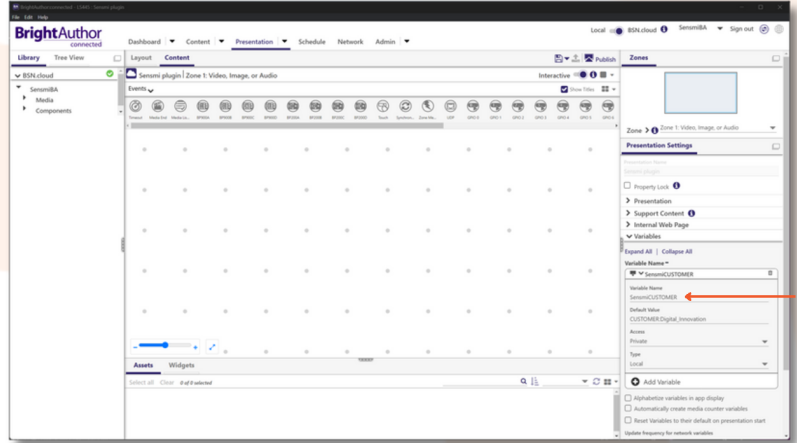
BrightAuthor:connected - 1.0.40 - Sensmi plugin
File Edit Help

BrightAuthor connected

Dashboard Content Presentation Schedule Network Admin

Local BSN.cloud SensmiBA Sign out

Library Tree View
BSN.cloud
SensmiBA
Media
Components

Layout Content
Publish
Sensmi plugin | Zone 1: Video, Image, or Audio
Interactive
Events
Show Titles
Timeout Media End Media Lis... BP900A BP900B BP900C BP900D BP200A BP200B BP200C BP200D Touch Synchron... Zone Me... UDP GPIO 0 GPIO 1 GPIO 2 GPIO 3 GPIO 4 GPIO 5 GPIO 6

Assets Widgets
Select all Clear 0 of 0 selected

Zones
Zone 1: Zone 1: Video, Image, or Audio

Presentation Settings
Presentation Name
Sensmi plugin
Property Lock
Presentation
Support Content
Internal Web Page
Variables
Expand All | Collapse All
Variable Name
SensmiCUSTOMER
Variable Name
SensmiCUSTOMER
Default Value
CUSTOMER:Digital_Innovation
Access
Private
Type
Local
Add Variable
Alphabetize variables in app display
Automatically create media counter variables
Reset Variables to their default on presentation start
Update frequency for network variables